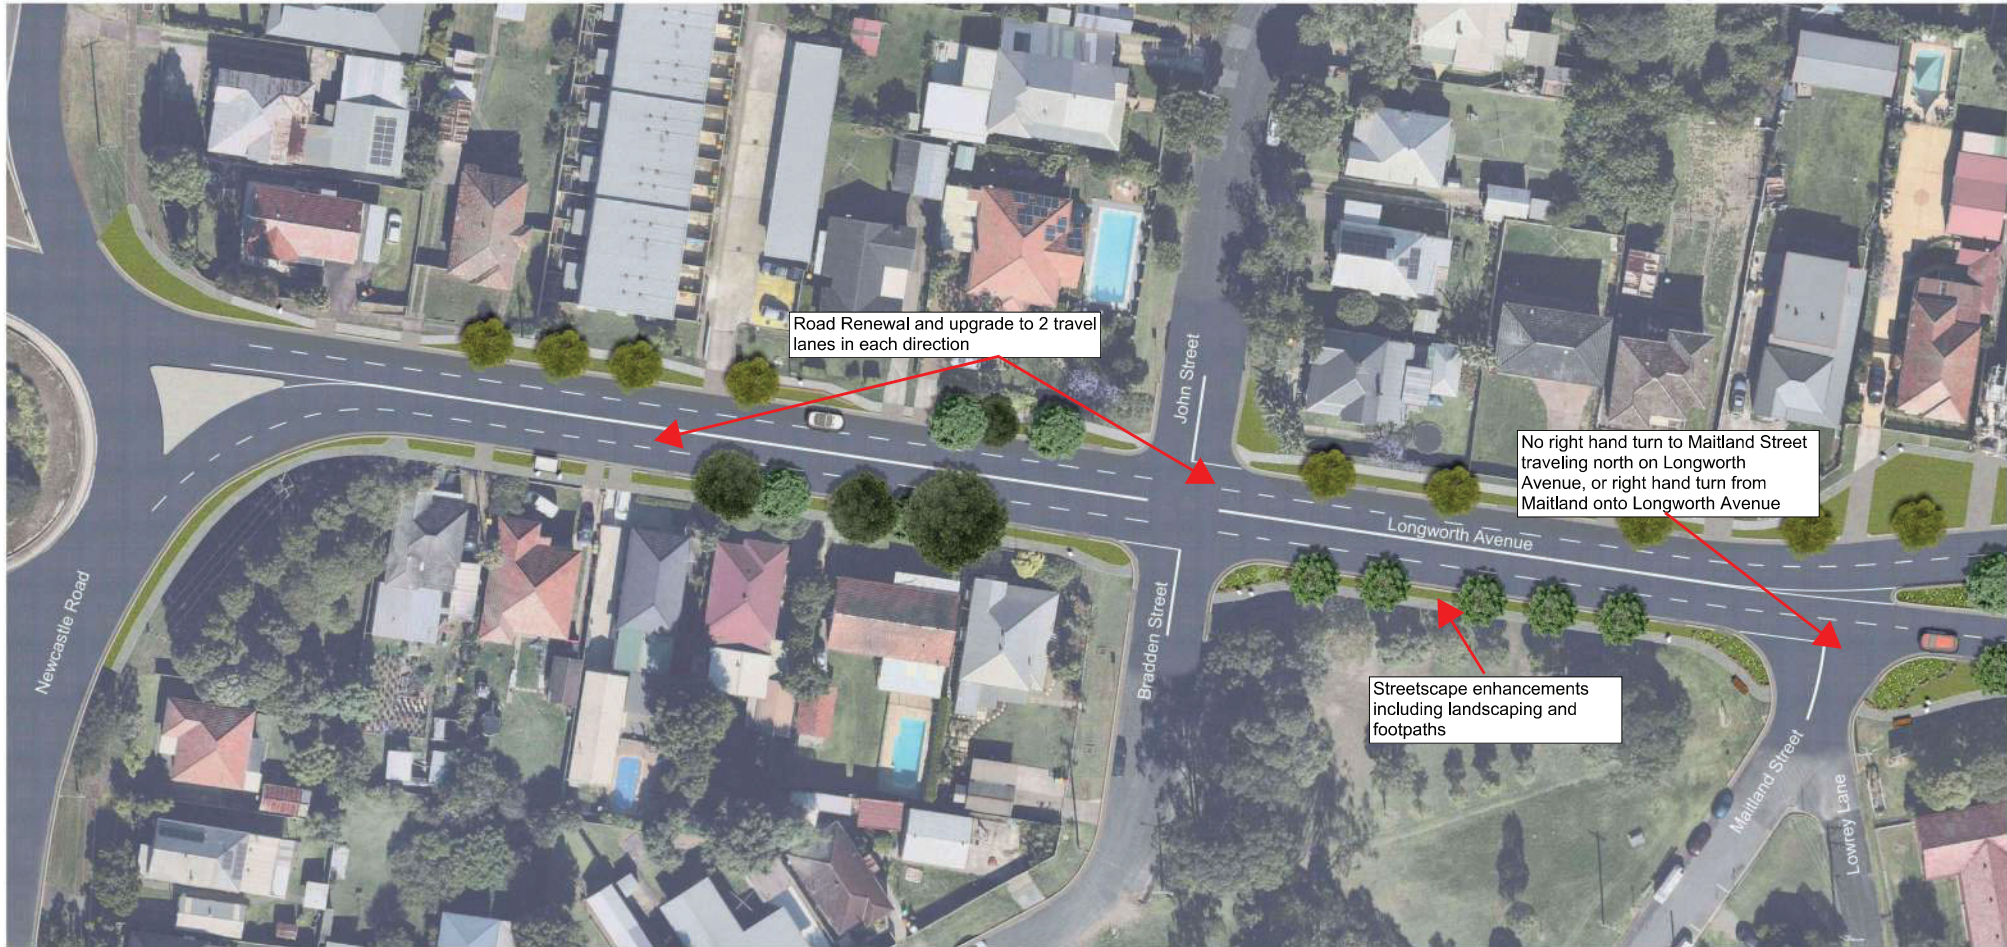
Road Renewal and upgrade to 2 travel lanes in each direction

John Street

No right hand turn to Maitland Street traveling north on Longworth Avenue, or right hand turn from Maitland onto Longworth Avenue

Longworth Avenue

Newcastle Road

Bradden Street

Streetscape enhancements including landscaping and footpaths

Maitland Street

Lowrey Lane